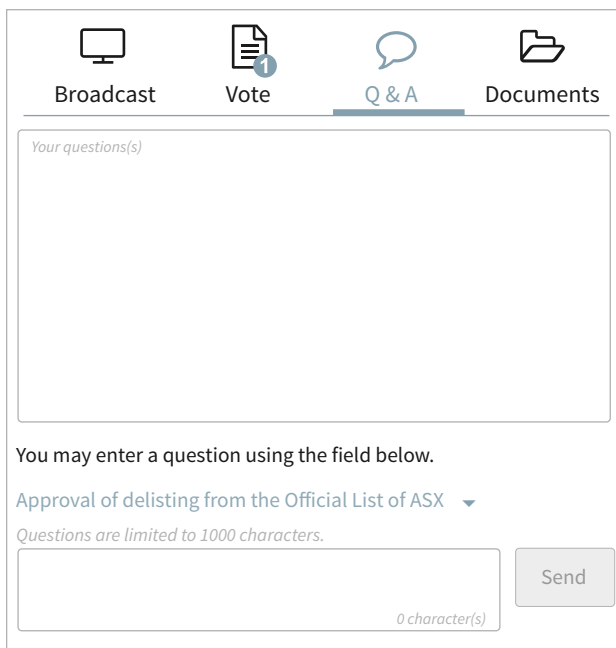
Broadcast

1
Vote

Q & A

Documents

Your questions(s)

You may enter a question using the field below.

Approval of delisting from the Official List of ASX

Questions are limited to 1000 characters.

0 character(s)

Send